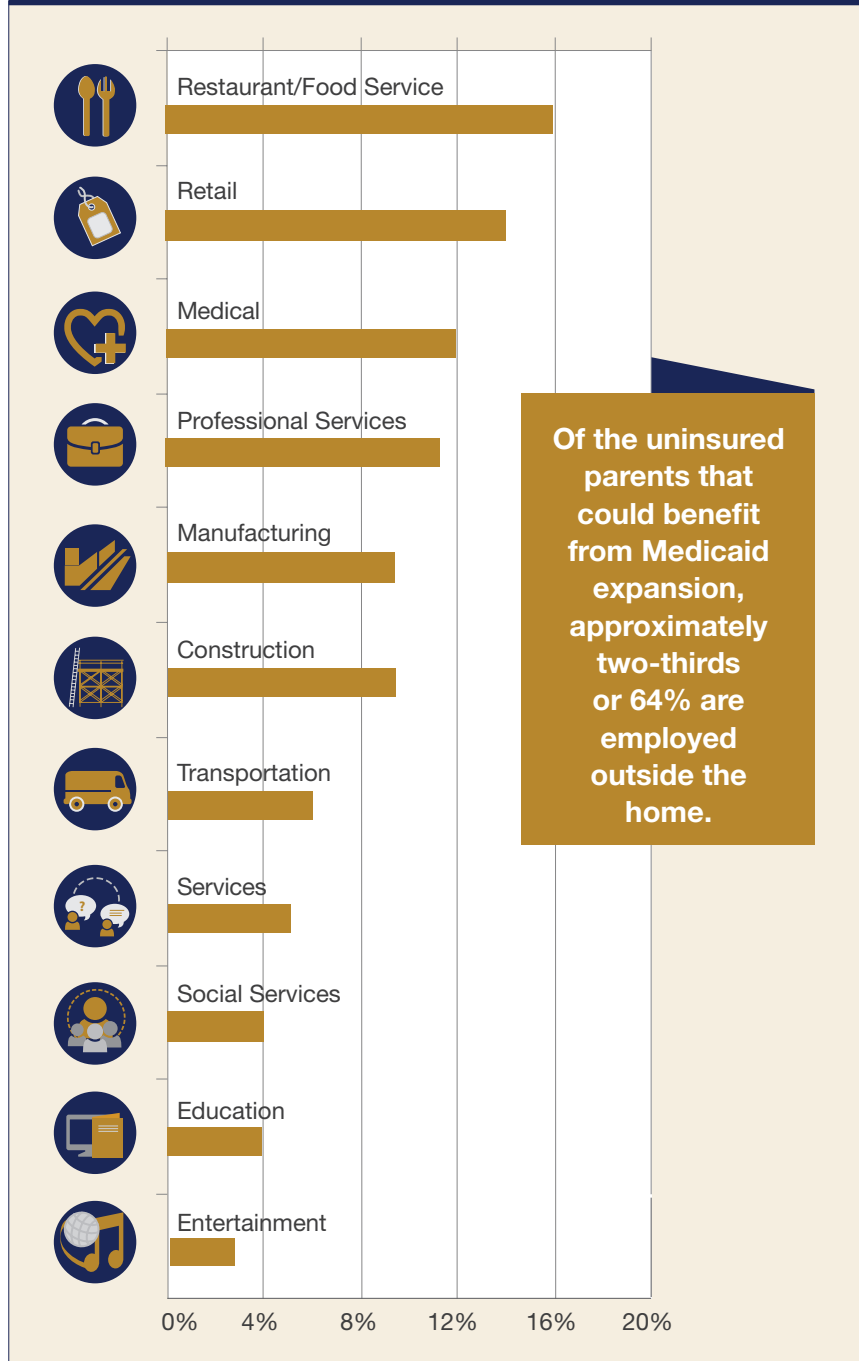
Restaurant/Food Service

Retail

Medical

Professional Services

Manufacturing

Construction

Transportation

Services

Social Services

Education

Entertainment

0% 4% 8% 12% 16% 20%

Of the uninsured parents that could benefit from Medicaid expansion, approximately two-thirds or 64% are employed outside the home.